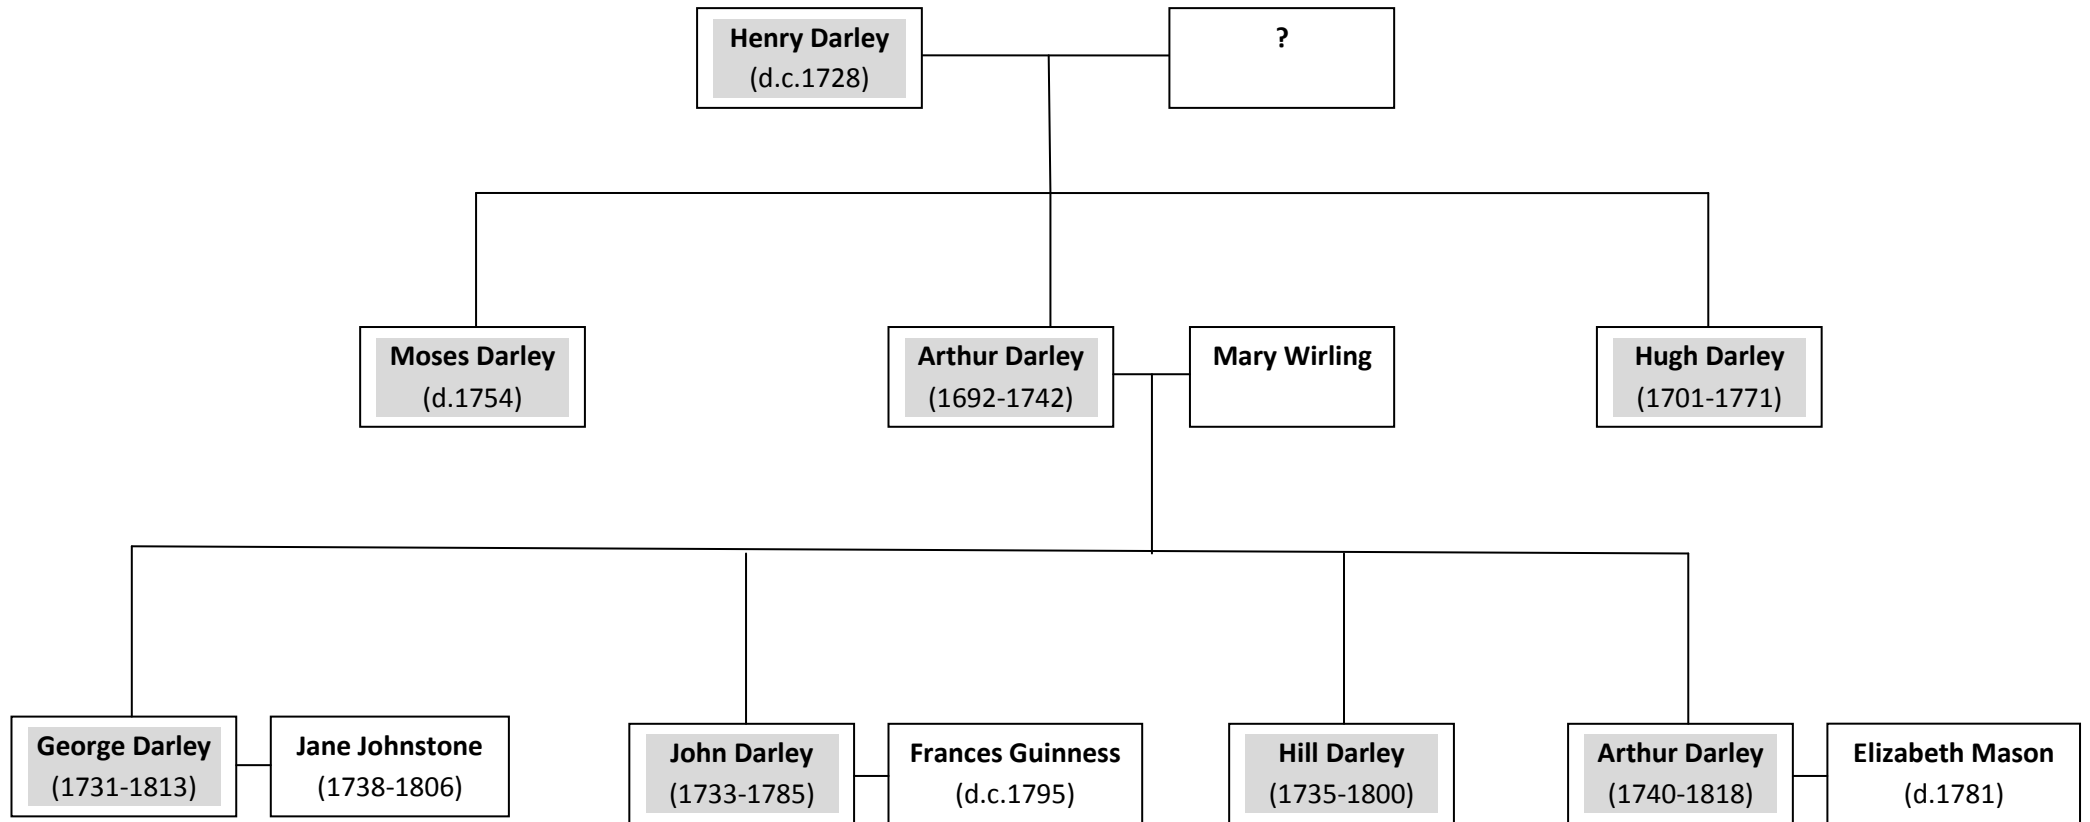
**Henry Darley**
(d.c.1728)

**?**

**Moses Darley**
(d.1754)

**Arthur Darley**
(1692-1742)

**Mary Wirling**

**Hugh Darley**
(1701-1771)

**George Darley**
(1731-1813)

**Jane Johnstone**
(1738-1806)

**John Darley**
(1733-1785)

**Frances Guinness**
(d.c.1795)

**Hill Darley**
(1735-1800)

**Arthur Darley**
(1740-1818)

**Elizabeth Mason**
(d.1781)